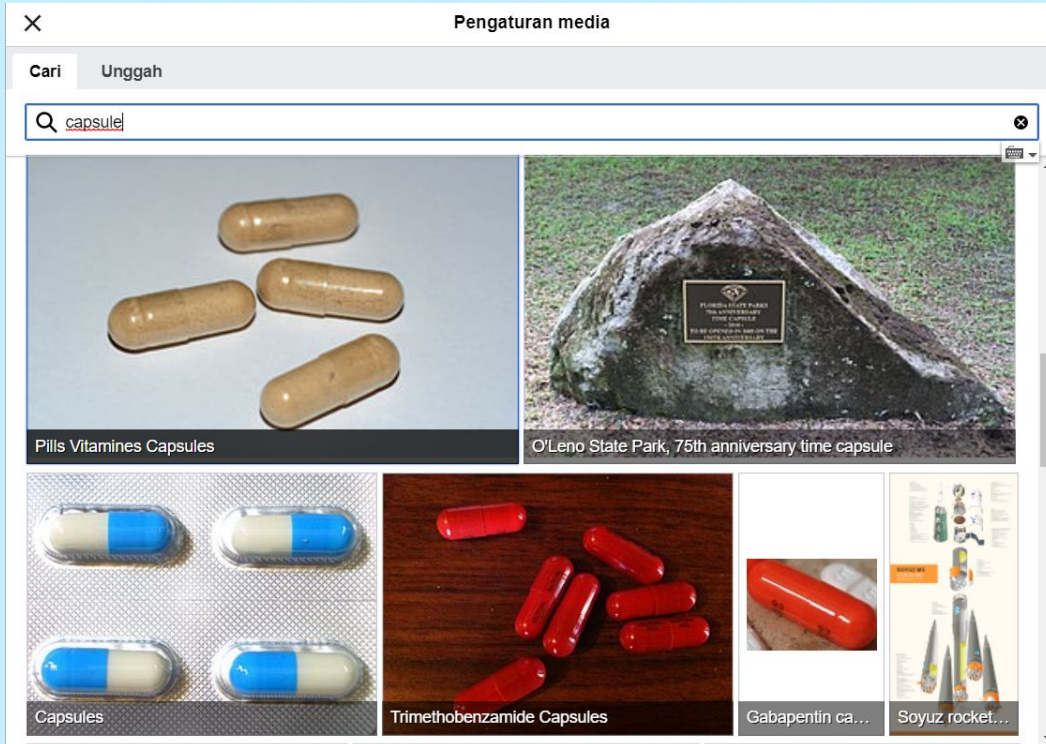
Pengaturan media

Cari
Unggah

capsule

FLORIDA STATE PARKS
75th ANNIVERSARY
TIME CAPSULE
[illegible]
TO BE OPENED IN 2085 ON THE
150TH ANNIVERSARY

Pills Vitamines Capsules

O'Leno State Park, 75th anniversary time capsule

Capsules

Trimethobenzamide Capsules

Gabapentin ca…

Soyuz rocket…